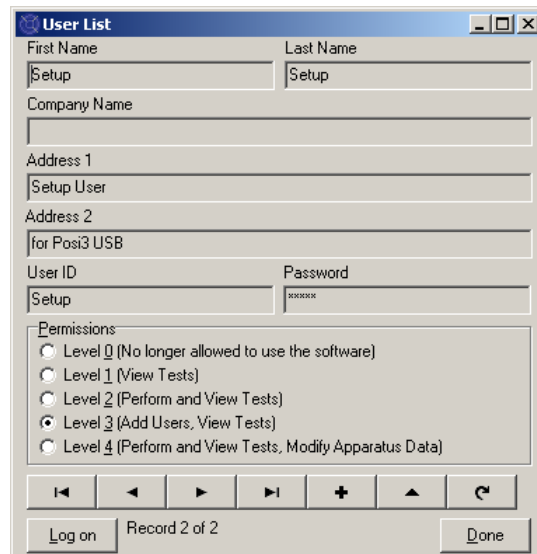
User List

First Name
Setup

Last Name
Setup

Company Name

Address 1
Setup User

Address 2
for Posi3 USB

User ID
Setup

Password
*****

Permissions
Level 0 (No longer allowed to use the software)
Level 1 (View Tests)
Level 2 (Perform and View Tests)
Level 3 (Add Users, View Tests)
Level 4 (Perform and View Tests, Modify Apparatus Data)

Log on

Record 2 of 2

Done